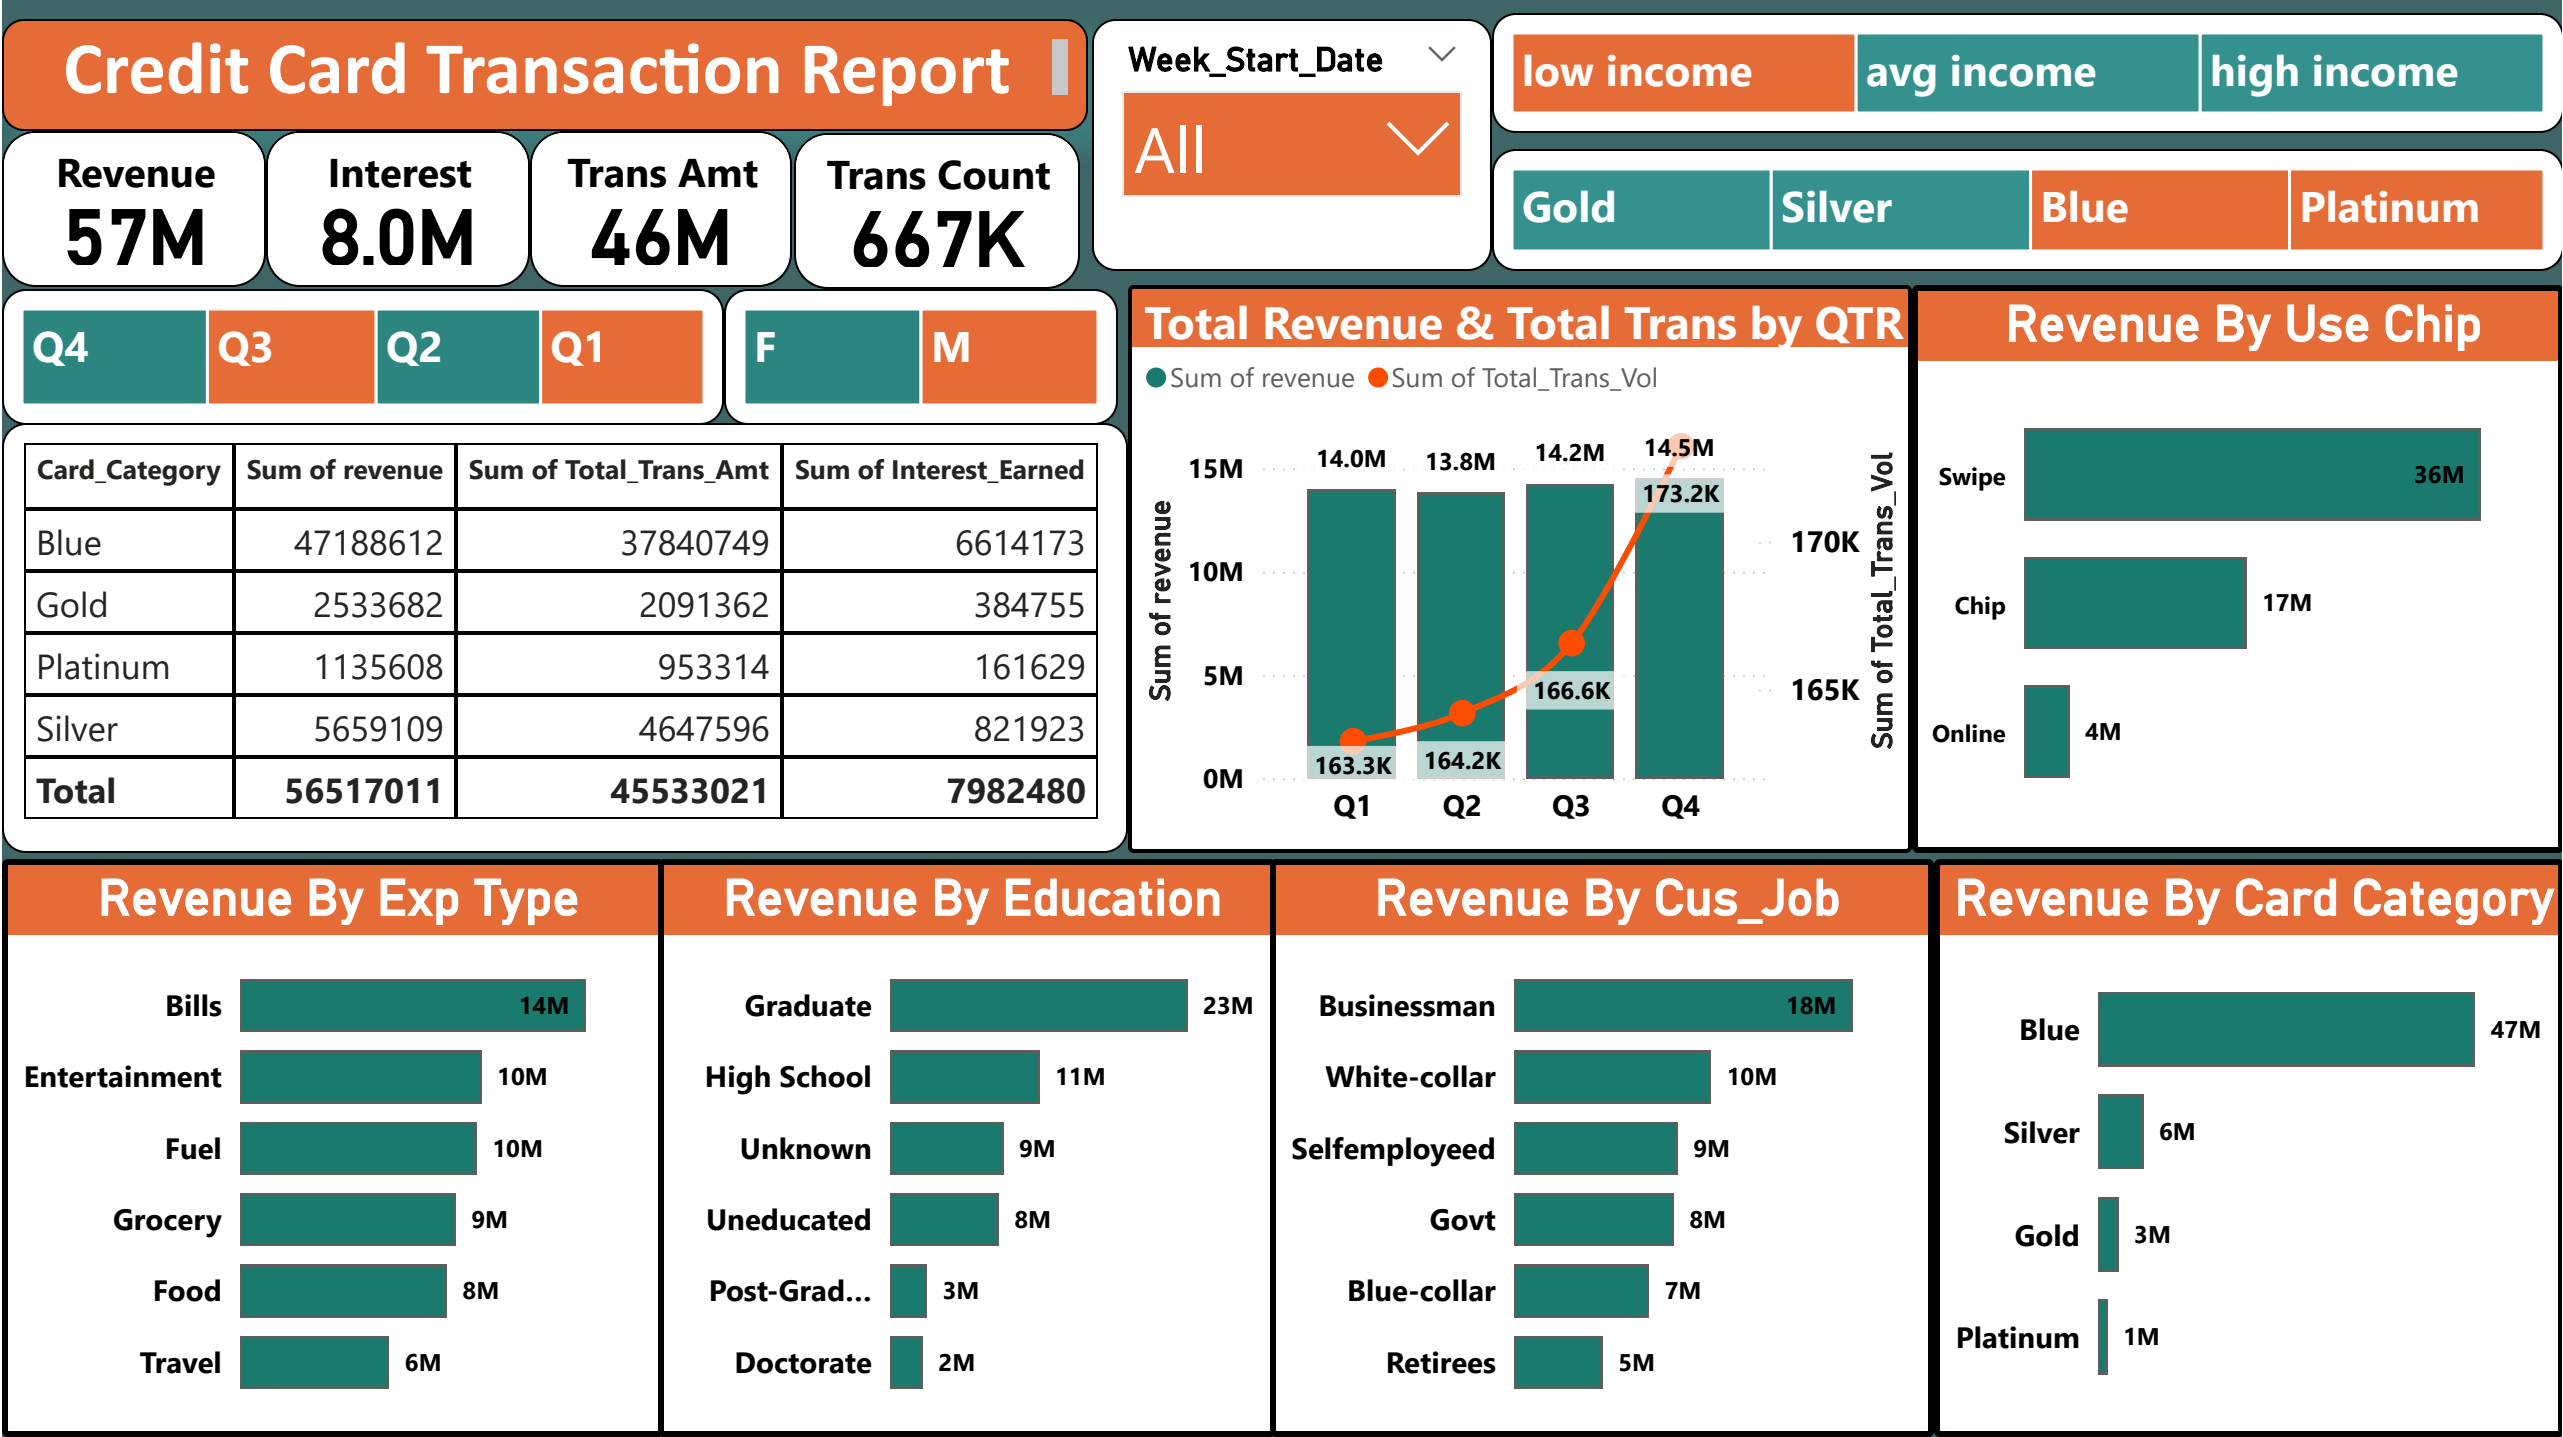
Credit Card Transaction Report

Week_Start_Date
All

low income | avg income | high income

Gold | Silver | Blue | Platinum

Revenue
57M

Interest
8.0M

Trans Amt
46M

Trans Count
667K

Q4 | Q3 | Q2 | Q1

F | M

| Card_Category | Sum of revenue | Sum of Total_Trans_Amt | Sum of Interest_Earned |
|---|---|---|---|
| Blue | 47188612 | 37840749 | 6614173 |
| Gold | 2533682 | 2091362 | 384755 |
| Platinum | 1135608 | 953314 | 161629 |
| Silver | 5659109 | 4647596 | 821923 |
| Total | 56517011 | 45533021 | 7982480 |

Total Revenue & Total Trans by QTR
Sum of revenue  Sum of Total_Trans_Vol
Sum of revenue
15M
10M
5M
0M
14.0M
13.8M
14.2M
14.5M
173.2K
166.6K
163.3K
164.2K
Q1 Q2 Q3 Q4
170K
165K
Sum of Total_Trans_Vol

Revenue By Use Chip
Swipe 36M
Chip 17M
Online 4M

Revenue By Exp Type
Bills 14M
Entertainment 10M
Fuel 10M
Grocery 9M
Food 8M
Travel 6M

Revenue By Education
Graduate 23M
High School 11M
Unknown 9M
Uneducated 8M
Post-Grad... 3M
Doctorate 2M

Revenue By Cus_Job
Businessman 18M
White-collar 10M
Selfemployeed 9M
Govt 8M
Blue-collar 7M
Retirees 5M

Revenue By Card Category
Blue 47M
Silver 6M
Gold 3M
Platinum 1M